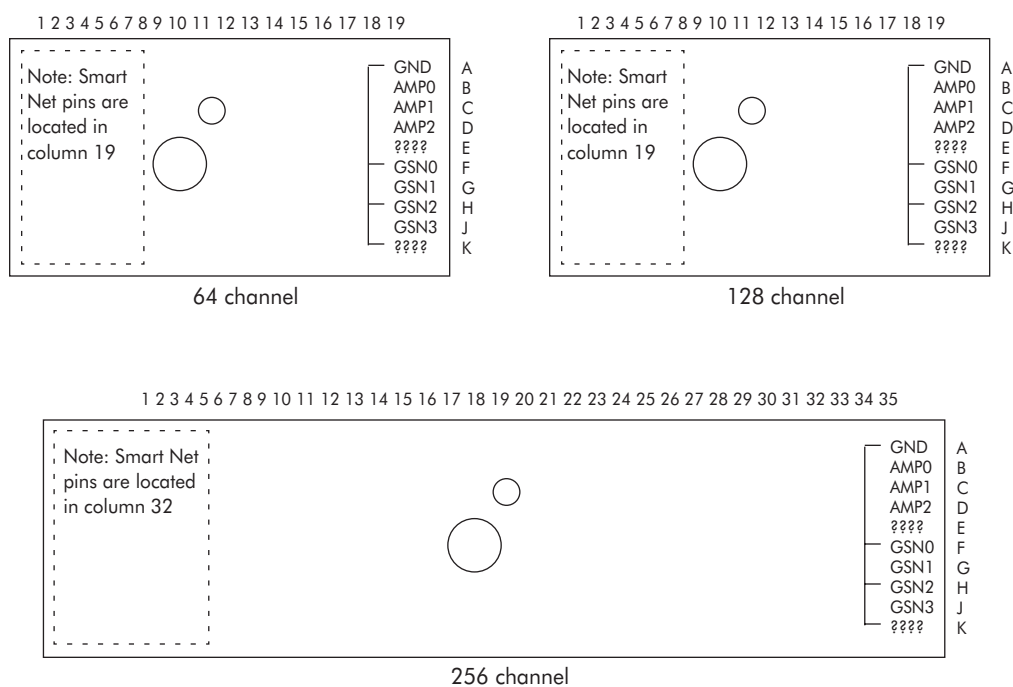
1 2 3 4 5 6 7 8 9 10 11 12 13 14 15 16 17 18 19

Note: Smart Net pins are located in column 19

GND A
AMP0 B
AMP1 C
AMP2 D
???? E
GSN0 F
GSN1 G
GSN2 H
GSN3 J
???? K

64 channel

1 2 3 4 5 6 7 8 9 10 11 12 13 14 15 16 17 18 19

Note: Smart Net pins are located in column 19

GND A
AMP0 B
AMP1 C
AMP2 D
???? E
GSN0 F
GSN1 G
GSN2 H
GSN3 J
???? K

128 channel

1 2 3 4 5 6 7 8 9 10 11 12 13 14 15 16 17 18 19 20 21 22 23 24 25 26 27 28 29 30 31 32 33 34 35

Note: Smart Net pins are located in column 32

GND A
AMP0 B
AMP1 C
AMP2 D
???? E
GSN0 F
GSN1 G
GSN2 H
GSN3 J
???? K

256 channel